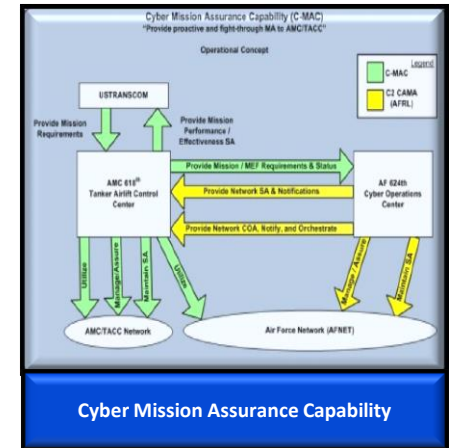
Cyber Mission Assurance Capability (C-MAC)
"Provide proactive and fight-through MA to AMC/TACC"

Operational Concept

Legend
C-MAC
C2 CAMA (AFRL)

USTRANSCOM

Provide Mission Requirements

Provide Mission Performance / Effectiveness SA

AMC 618th Tanker Airlift Control Center

Provide Mission / MEF Requirements & Status

Provide Network SA & Notifications

Provide Network COA, Notify, and Orchestrate

AF 624th Cyber Operations Center

Utilize

Manage/Assure

Maintain SA

Utilize

Manage / Assure

Maintain SA

AMC/TACC Network

Air Force Network (AFNET)

Cyber Mission Assurance Capability